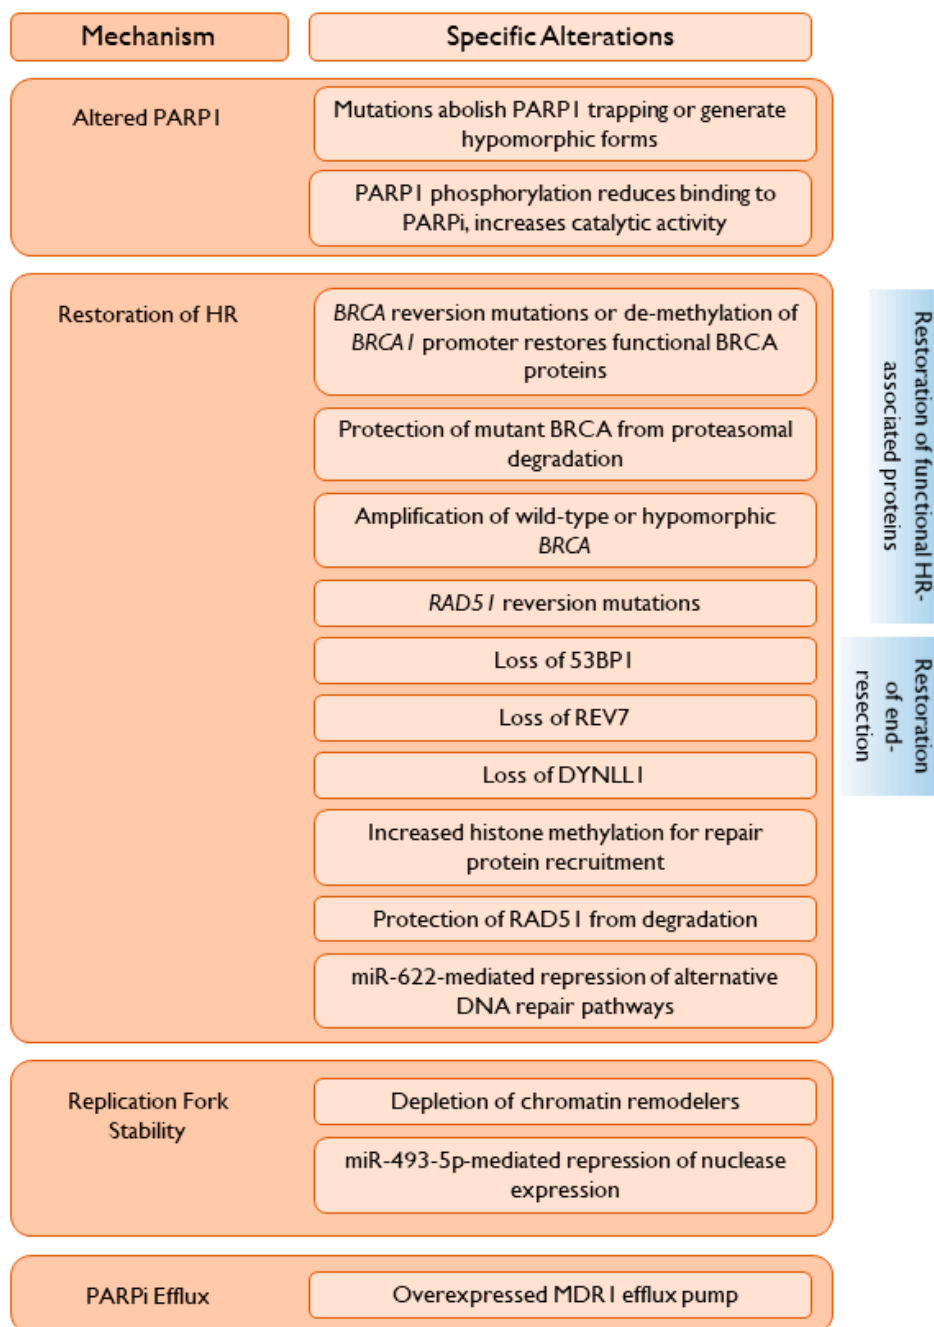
Mechanism

Specific Alterations

Altered PARP1

Mutations abolish PARP1 trapping or generate hypomorphic forms

PARP1 phosphorylation reduces binding to PARPi, increases catalytic activity

Restoration of HR

*BRCA* reversion mutations or de-methylation of *BRCA1* promoter restores functional BRCA proteins

Protection of mutant BRCA from proteasomal degradation

Amplification of wild-type or hypomorphic *BRCA*

*RAD51* reversion mutations

Loss of 53BP1

Loss of REV7

Loss of DYNLL1

Increased histone methylation for repair protein recruitment

Protection of RAD51 from degradation

miR-622-mediated repression of alternative DNA repair pathways

Restoration of functional HR-associated proteins

Restoration of end-resection

Replication Fork Stability

Depletion of chromatin remodelers

miR-493-5p-mediated repression of nuclease expression

PARPi Efflux

Overexpressed MDR1 efflux pump